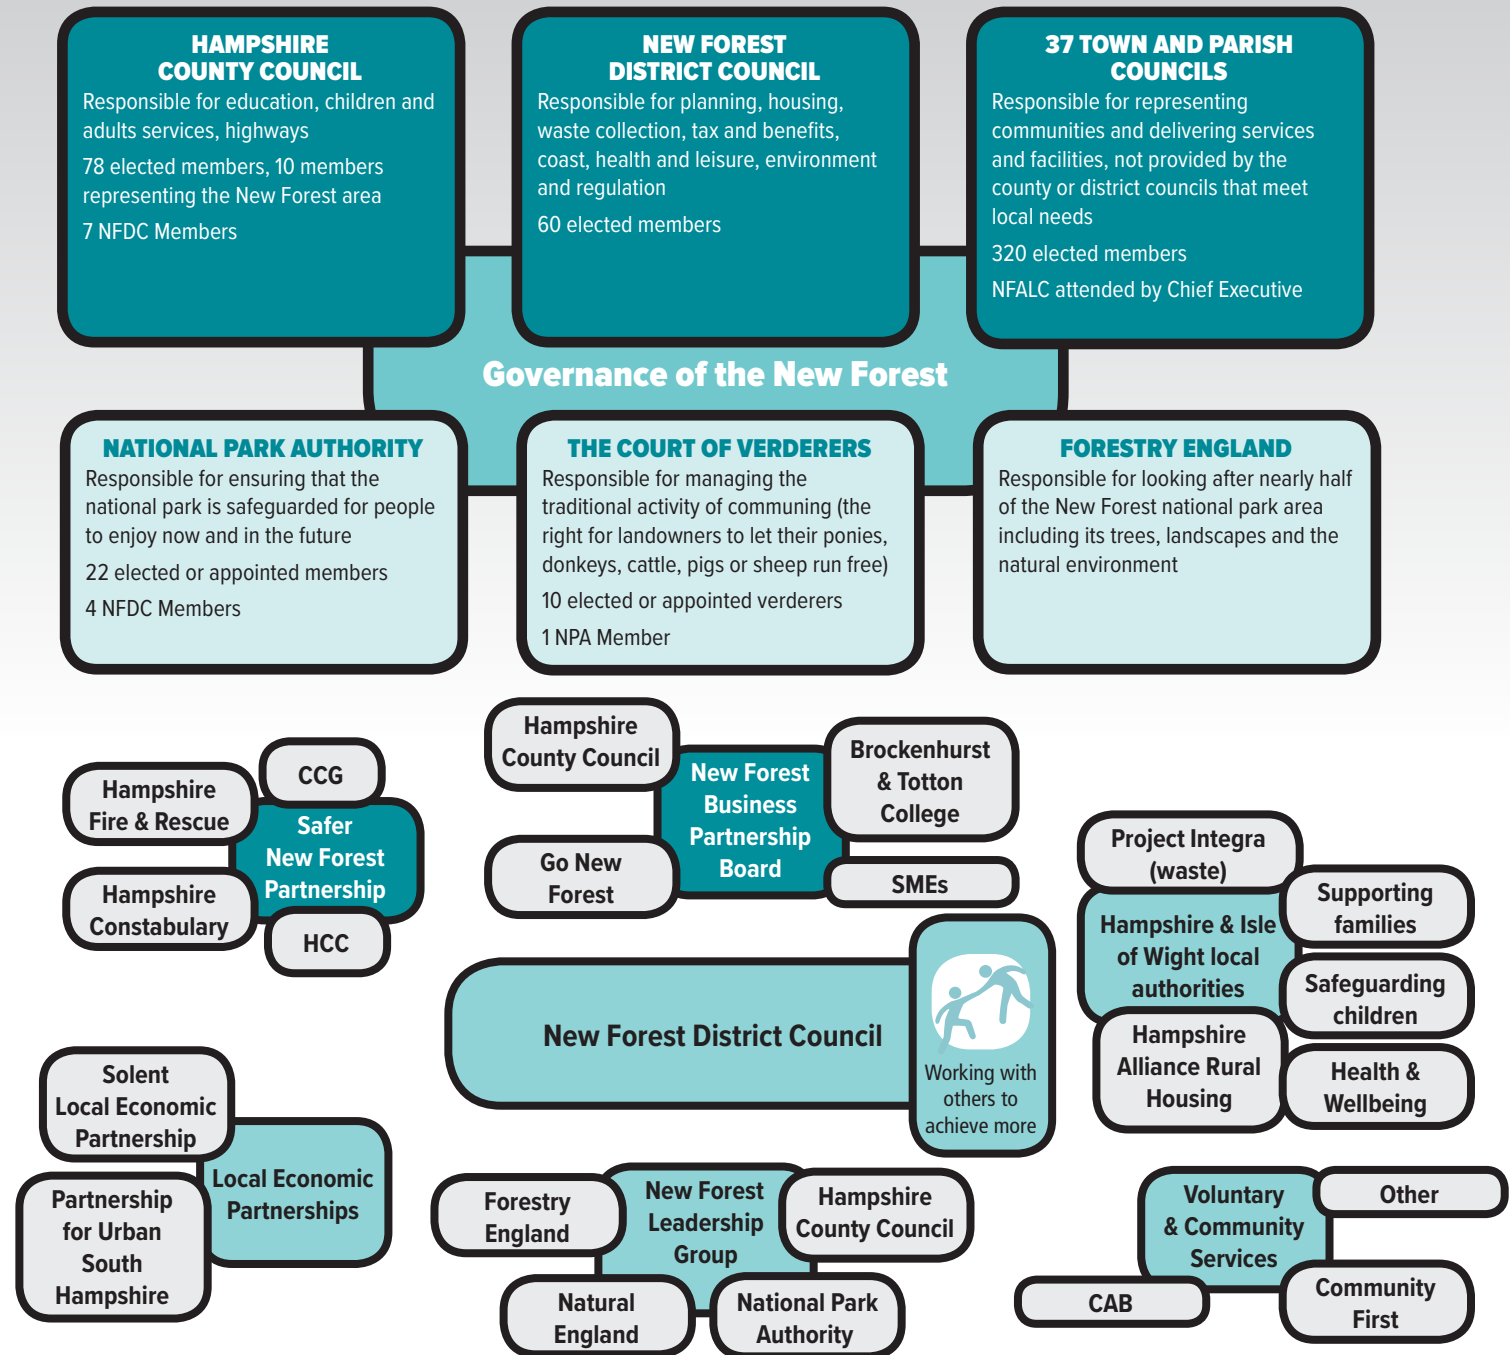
HAMPSHIRE COUNTY COUNCIL
Responsible for education, children and adults services, highways
78 elected members, 10 members representing the New Forest area
7 NFDC Members

NEW FOREST DISTRICT COUNCIL
Responsible for planning, housing, waste collection, tax and benefits, coast, health and leisure, environment and regulation
60 elected members

37 TOWN AND PARISH COUNCILS
Responsible for representing communities and delivering services and facilities, not provided by the county or district councils that meet local needs
320 elected members
NFALC attended by Chief Executive

Governance of the New Forest

NATIONAL PARK AUTHORITY
Responsible for ensuring that the national park is safeguarded for people to enjoy now and in the future
22 elected or appointed members
4 NFDC Members

THE COURT OF VERDERERS
Responsible for managing the traditional activity of communing (the right for landowners to let their ponies, donkeys, cattle, pigs or sheep run free)
10 elected or appointed verderers
1 NPA Member

FORESTRY ENGLAND
Responsible for looking after nearly half of the New Forest national park area including its trees, landscapes and the natural environment

Hampshire Fire & Rescue
CCG
Safer New Forest Partnership
Hampshire Constabulary
HCC

Hampshire County Council
New Forest Business Partnership Board
Brockenhurst & Totton College
Go New Forest
SMEs

Project Integra (waste)
Hampshire & Isle of Wight local authorities
Supporting families
Safeguarding children
Hampshire Alliance Rural Housing
Health & Wellbeing

New Forest District Council
Working with others to achieve more

Solent Local Economic Partnership
Local Economic Partnerships
Partnership for Urban South Hampshire

Forestry England
New Forest Leadership Group
Hampshire County Council
Natural England
National Park Authority

Voluntary & Community Services
Other
CAB
Community First